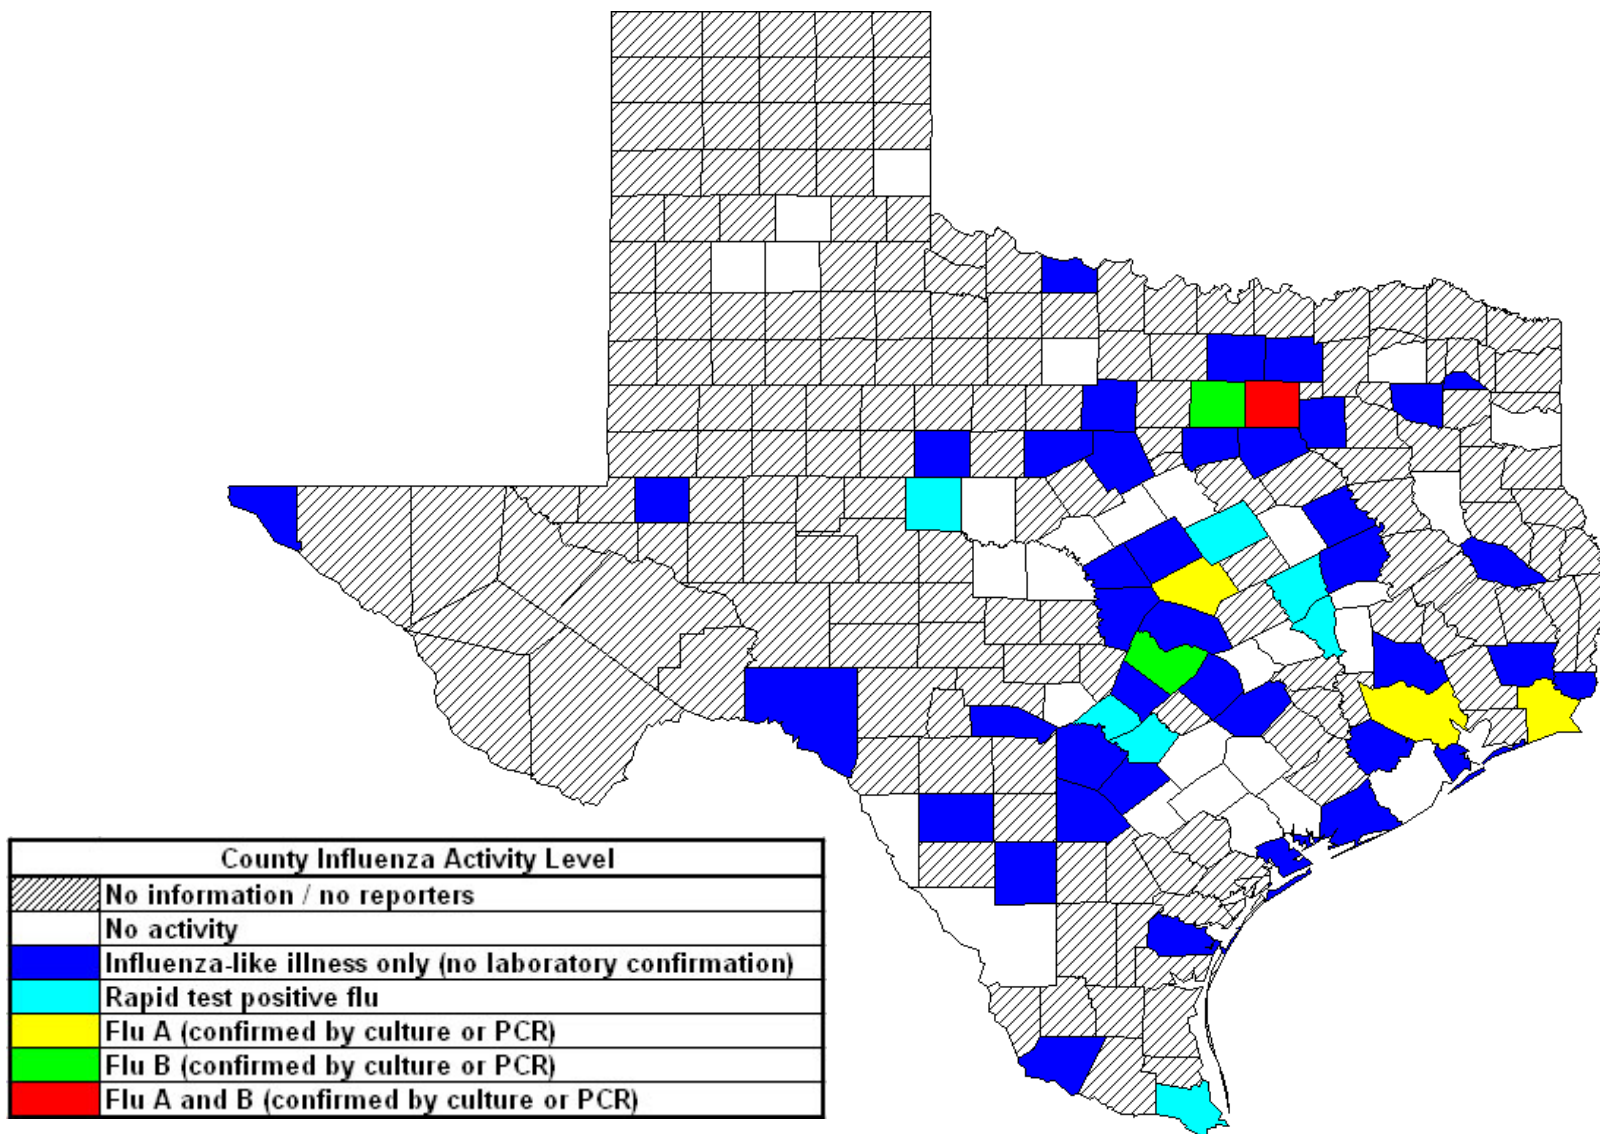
| County Influenza Activity Level |  |
|---|---|
|  | No information / no reporters |
|  | No activity |
|  | Influenza-like illness only (no laboratory confirmation) |
|  | Rapid test positive flu |
|  | Flu A (confirmed by culture or PCR) |
|  | Flu B (confirmed by culture or PCR) |
|  | Flu A and B (confirmed by culture or PCR) |